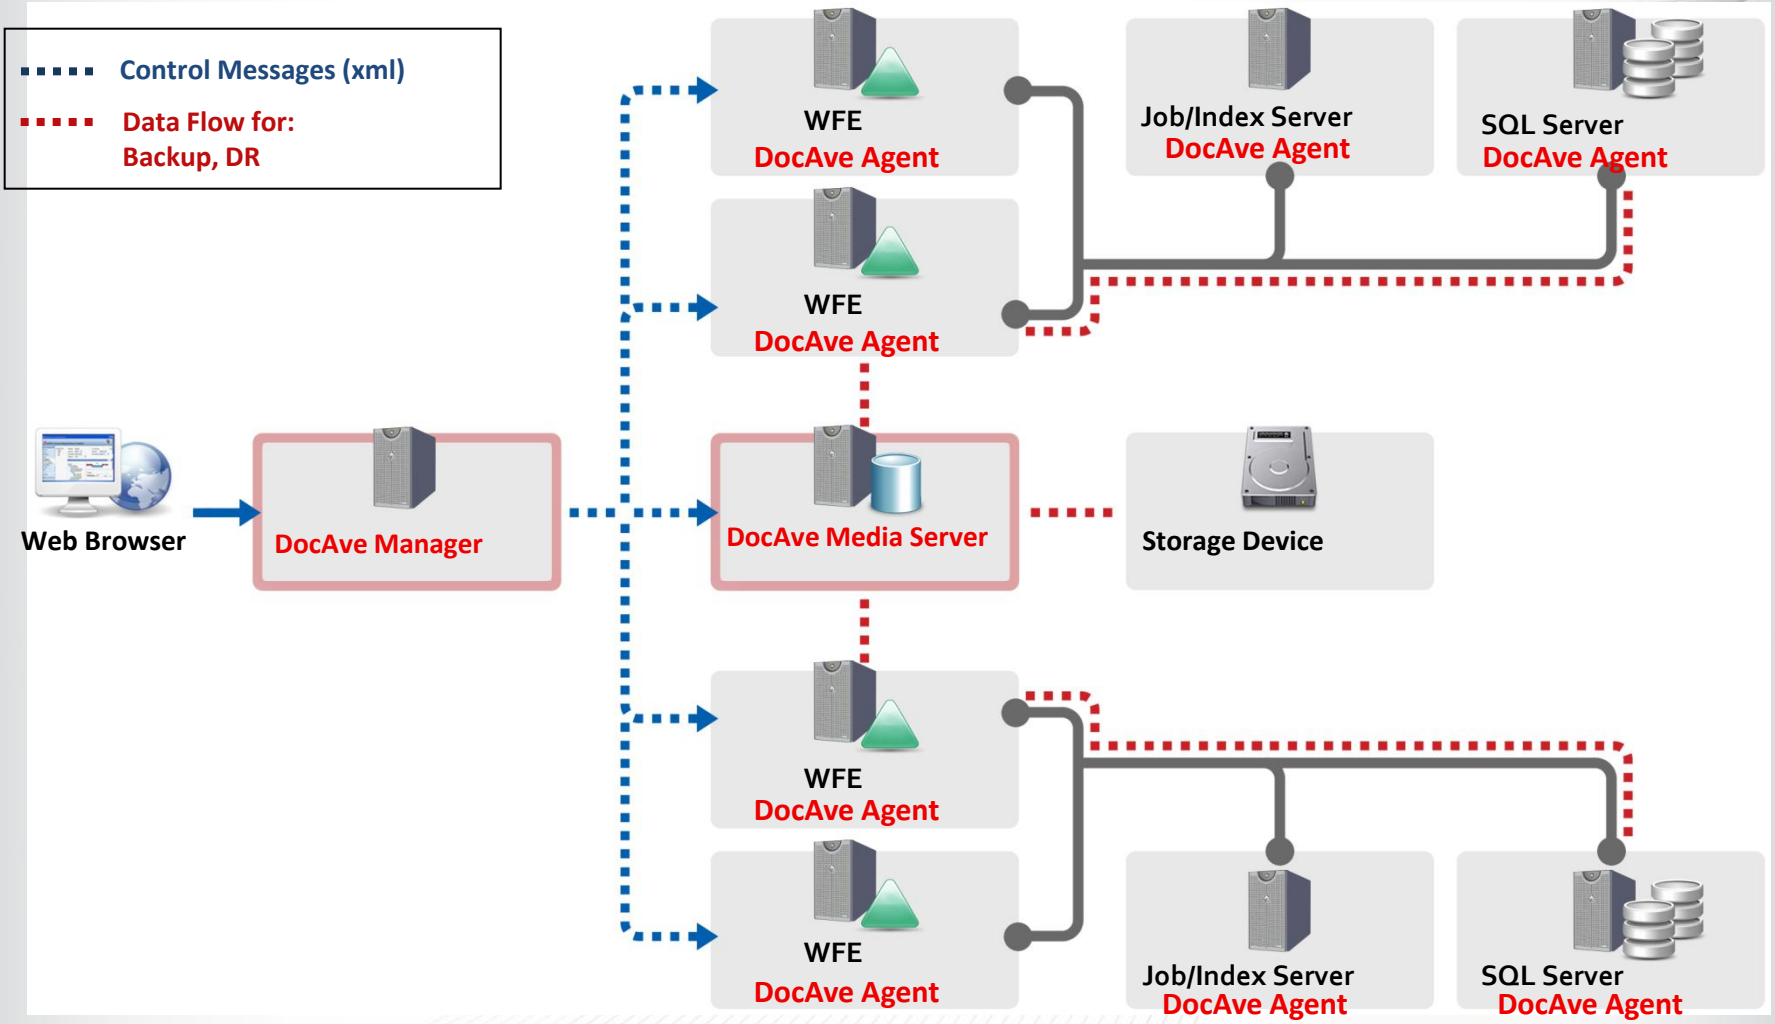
Control Messages (xml)

Data Flow for: Backup, DR

WFE
DocAve Agent

Job/Index Server
DocAve Agent

SQL Server
DocAve Agent

WFE
DocAve Agent

Web Browser

DocAve Manager

DocAve Media Server

Storage Device

WFE
DocAve Agent

WFE
DocAve Agent

Job/Index Server
DocAve Agent

SQL Server
DocAve Agent